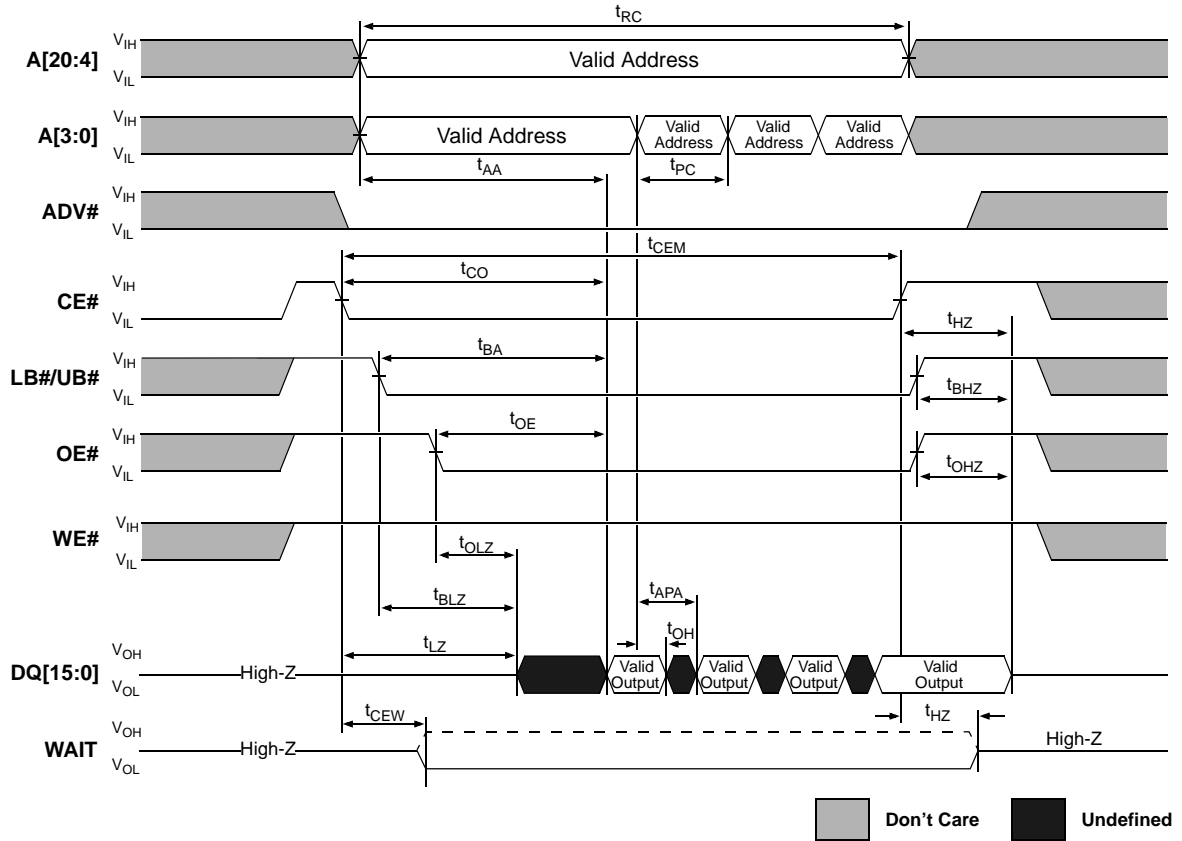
$t_{RC}$

A[20:4] $V_{IH}$ $V_{IL}$ Valid Address

A[3:0] $V_{IH}$ $V_{IL}$ Valid Address Valid Address Valid Address Valid Address

$t_{AA}$ $t_{PC}$

ADV# $V_{IH}$ $V_{IL}$

$t_{CEM}$

$t_{CO}$

CE# $V_{IH}$ $V_{IL}$

$t_{HZ}$

$t_{BA}$

LB#/UB# $V_{IH}$ $V_{IL}$

$t_{BHZ}$

$t_{OE}$

OE# $V_{IH}$ $V_{IL}$

$t_{OHZ}$

WE# $V_{IH}$ $V_{IL}$

$t_{OLZ}$

$t_{BLZ}$

$t_{APA}$

$t_{OH}$

$t_{LZ}$

DQ[15:0] $V_{OH}$ $V_{OL}$ High-Z Valid Output Valid Output Valid Output Valid Output

$t_{CEW}$ $t_{HZ}$

WAIT $V_{OH}$ $V_{OL}$ High-Z High-Z

Don't Care Undefined